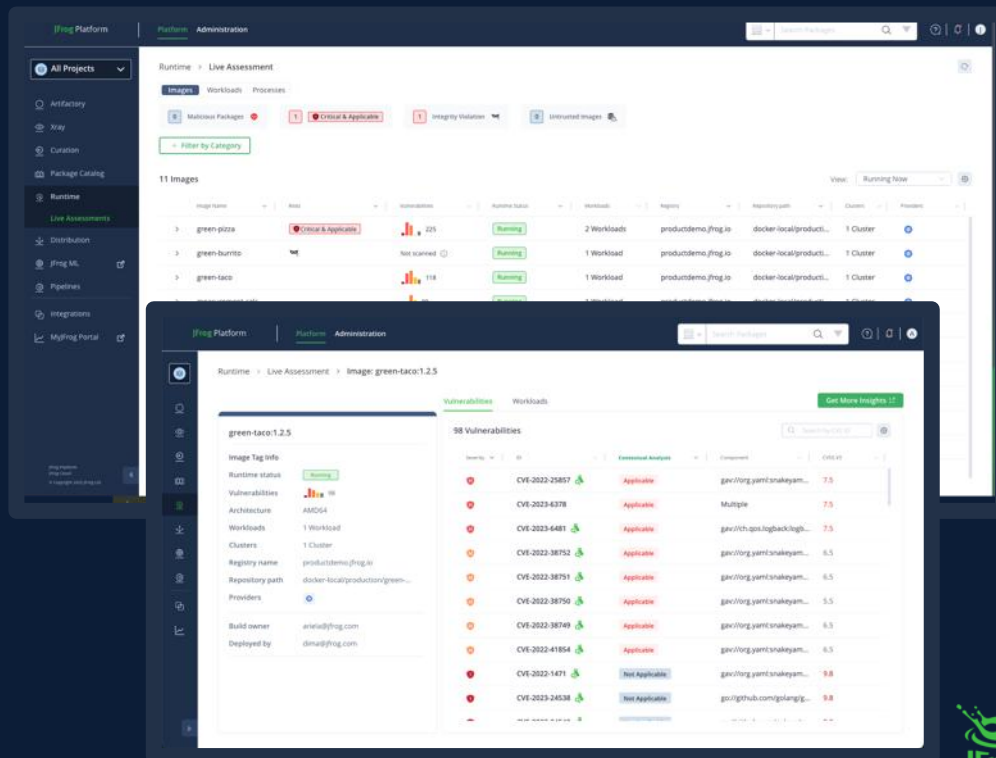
JFrog Platform | Platform Administration

Search Packages

All Projects

Artifactory
Xray
Curation
Package Catalog
Runtime
Live Assessments
Distribution
JFrog ML
Pipelines
Integrations
MyJFrog Portal

Runtime > Live Assessment

Images Workloads Processes

0 Malicious Packages
1 Critical & Applicable
1 Integrity Violation
0 Untrusted Images

+ Filter by Category

11 Images

View: Running Now

| Image Name | Risks | Vulnerabilities | Runtime Status | Workloads | Registry | Repository path | Clusters | Providers |
|---|---|---|---|---|---|---|---|---|
| green-pizza | Critical & Applicable | 225 | Running | 2 Workloads | productdemo.jfrog.io | docker-local/producti... | 1 Cluster | |
| green-burrito | | Not scanned | Running | 1 Workload | productdemo.jfrog.io | docker-local/producti... | 1 Cluster | |
| green-taco | | 118 | Running | 1 Workload | productdemo.jfrog.io | docker-local/producti... | 1 Cluster | |

JFrog Platform | Platform Administration

Search Packages

Runtime > Live Assessment > Image: green-taco:1.2.5

green-taco:1.2.5

Image Tag Info
Runtime status Running
Vulnerabilities 98
Architecture AMD64
Workloads 1 Workload
Clusters 1 Cluster
Registry name productdemo.jfrog.io
Repository path docker-local/production/green-...
Providers

Build owner ariela@jfrog.com
Deployed by dima@jfrog.com

Vulnerabilities Workloads

Get More Insights

98 Vulnerabilities

Search by CVE ID

| Severity | ID | Contextual Analysis | Component | CVSS V3 |
|---|---|---|---|---|
| | CVE-2022-25857 | Applicable | gav://org.yaml:snakeyam... | 7.5 |
| | CVE-2023-6378 | Applicable | Multiple | 7.5 |
| | CVE-2023-6481 | Applicable | gav://ch.qos.logback:logb... | 7.5 |
| | CVE-2022-38752 | Applicable | gav://org.yaml:snakeyam... | 6.5 |
| | CVE-2022-38751 | Applicable | gav://org.yaml:snakeyam... | 6.5 |
| | CVE-2022-38750 | Applicable | gav://org.yaml:snakeyam... | 5.5 |
| | CVE-2022-38749 | Applicable | gav://org.yaml:snakeyam... | 6.5 |
| | CVE-2022-41854 | Applicable | gav://org.yaml:snakeyam... | 6.5 |
| | CVE-2022-1471 | Not Applicable | gav://org.yaml:snakeyam... | 9.8 |
| | CVE-2023-24538 | Not Applicable | go://github.com/golang/g... | 9.8 |